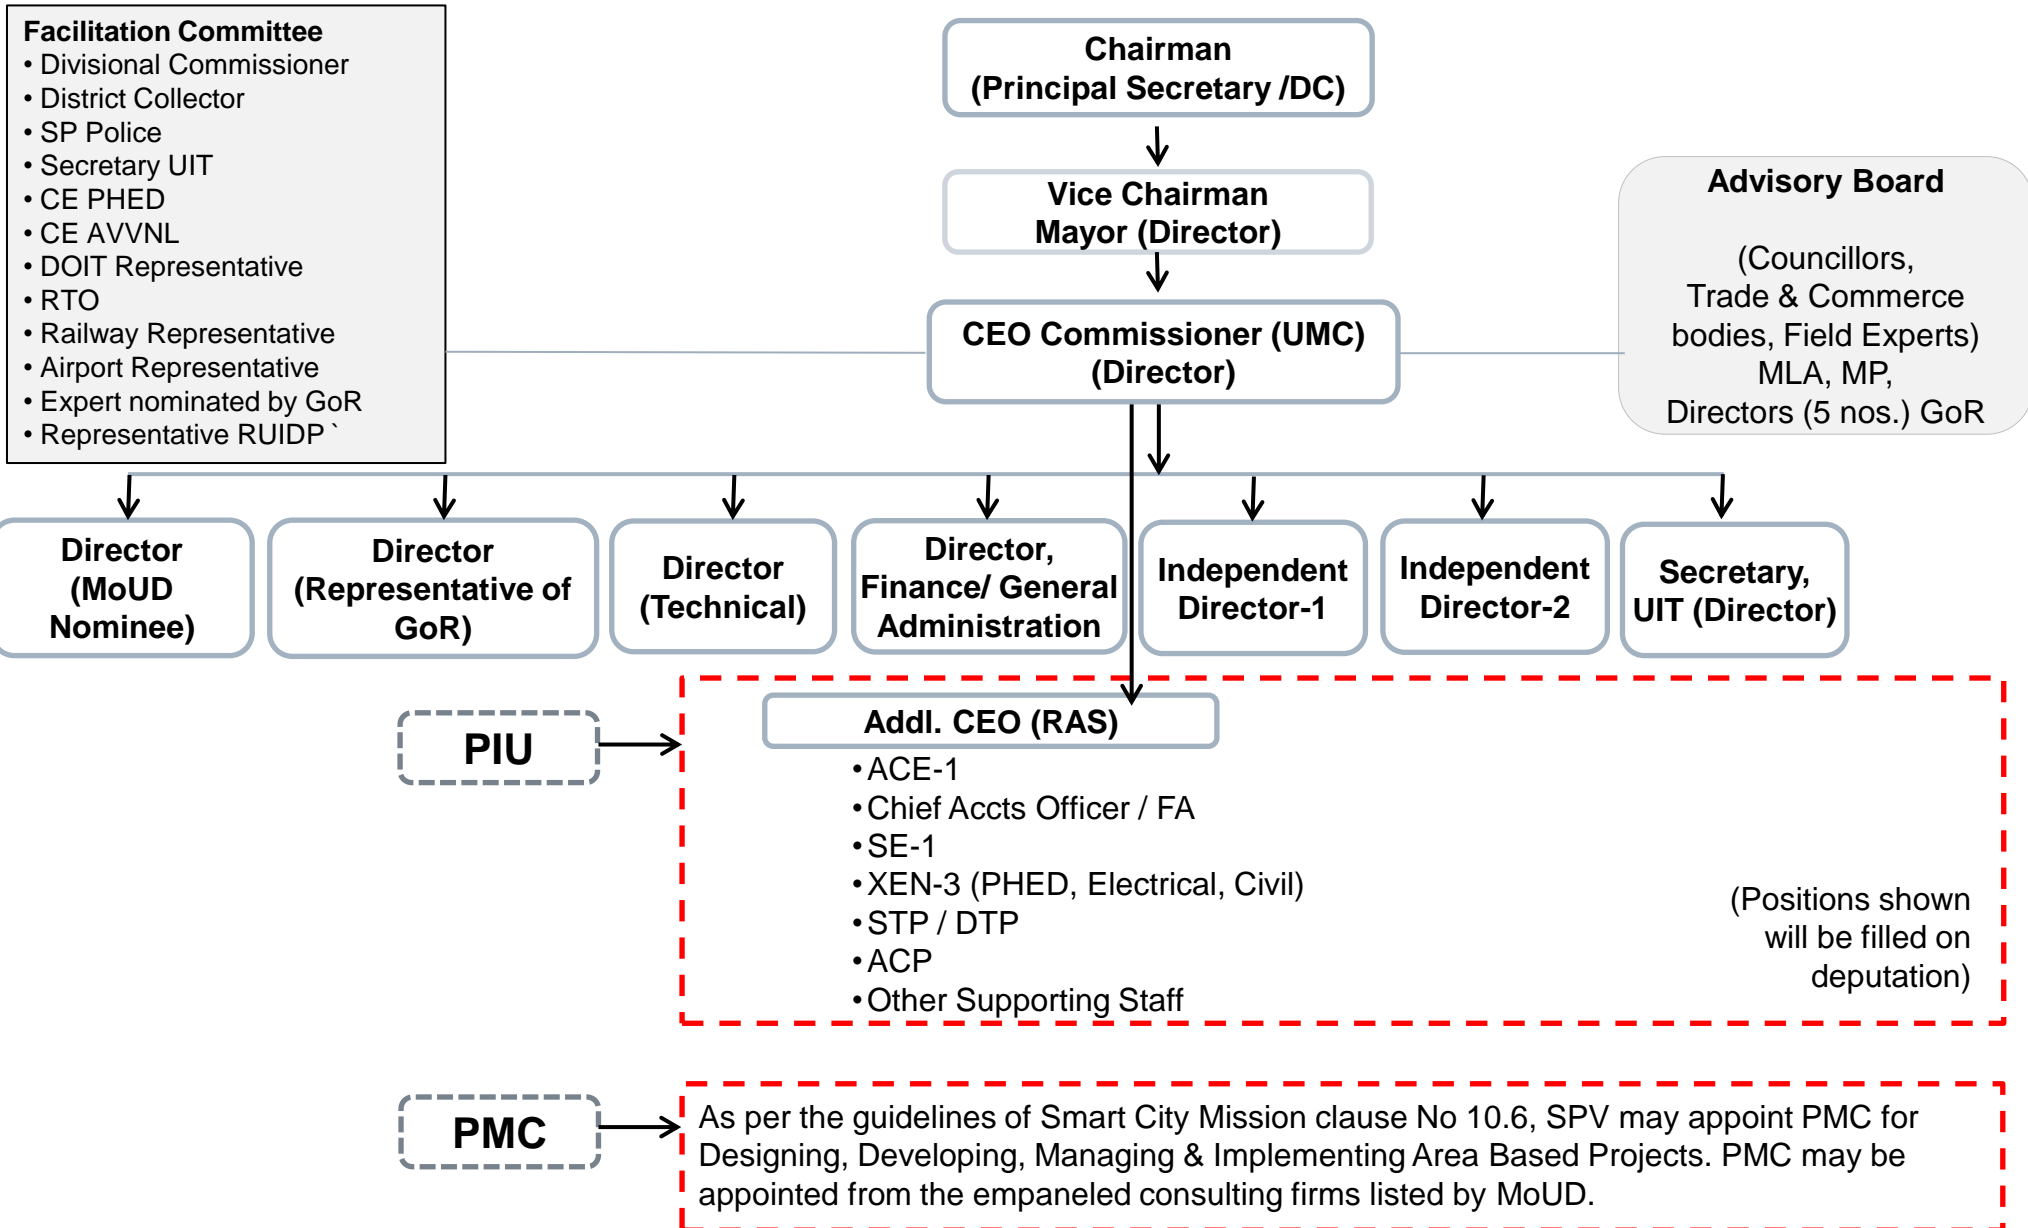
Facilitation Committee
• Divisional Commissioner
• District Collector
• SP Police
• Secretary UIT
• CE PHED
• CE AVVNL
• DOIT Representative
• RTO
• Railway Representative
• Airport Representative
• Expert nominated by GoR
• Representative RUIDP `

Chairman
(Principal Secretary /DC)

Vice Chairman
Mayor (Director)

CEO Commissioner (UMC)
(Director)

Advisory Board

(Councillors,
Trade & Commerce
bodies, Field Experts)
MLA, MP,
Directors (5 nos.) GoR

Director
(MoUD
Nominee)

Director
(Representative of
GoR)

Director
(Technical)

Director,
Finance/ General
Administration

Independent
Director-1

Independent
Director-2

Secretary,
UIT (Director)

PIU

Addl. CEO (RAS)
• ACE-1
• Chief Accts Officer / FA
• SE-1
• XEN-3 (PHED, Electrical, Civil)
• STP / DTP
• ACP
• Other Supporting Staff

(Positions shown will be filled on deputation)

PMC

As per the guidelines of Smart City Mission clause No 10.6, SPV may appoint PMC for Designing, Developing, Managing & Implementing Area Based Projects. PMC may be appointed from the empaneled consulting firms listed by MoUD.